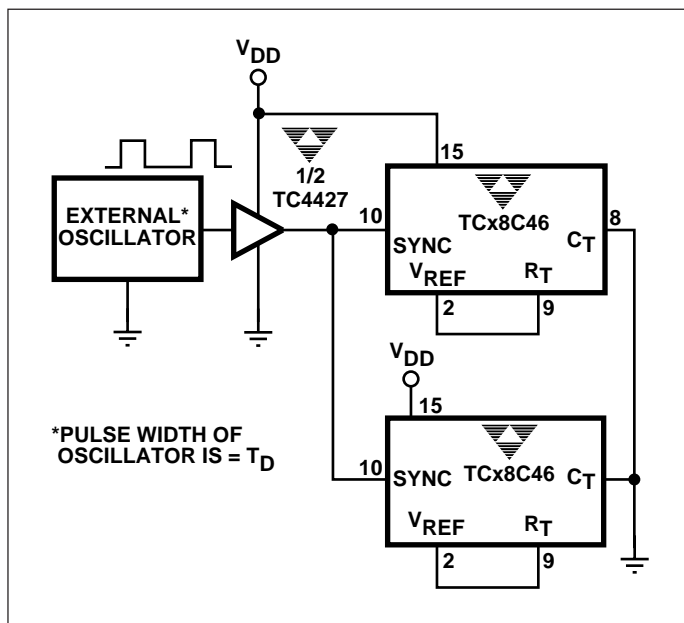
$V_{DD}$

1/2
TC4427

15

EXTERNAL*
OSCILLATOR

10

SYNC

TCx8C46

$C_T$

8

$V_{REF}$

$R_T$

2

9

$V_{DD}$

15

*PULSE WIDTH OF
OSCILLATOR IS = $T_D$

10

SYNC

TCx8C46

$C_T$

$V_{REF}$

$R_T$

2

9